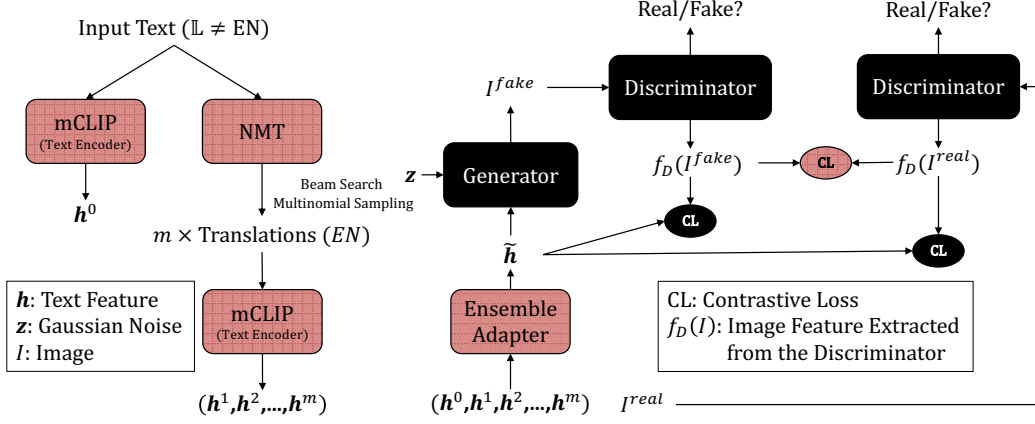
Input Text ($\mathbb{L} \neq$ EN)

mCLIP
(Text Encoder)

NMT

$\boldsymbol{h}^0$

Beam Search
Multinomial Sampling

$m \times$ Translations ($EN$)

$\boldsymbol{h}$: Text Feature
$\boldsymbol{z}$: Gaussian Noise
$I$: Image

mCLIP
(Text Encoder)

($\boldsymbol{h}^1$,$\boldsymbol{h}^2$,...,$\boldsymbol{h}^m$)

Real/Fake?

Real/Fake?

$I^{fake}$

Discriminator

Discriminator

$\boldsymbol{z}$

Generator

$f_D(I^{fake})$

CL

$f_D(I^{real})$

CL

$\widetilde{\boldsymbol{h}}$

CL

Ensemble
Adapter

CL: Contrastive Loss
$f_D(I)$: Image Feature Extracted from the Discriminator

($\boldsymbol{h}^0$,$\boldsymbol{h}^1$,$\boldsymbol{h}^2$,...,$\boldsymbol{h}^m$)

$I^{real}$